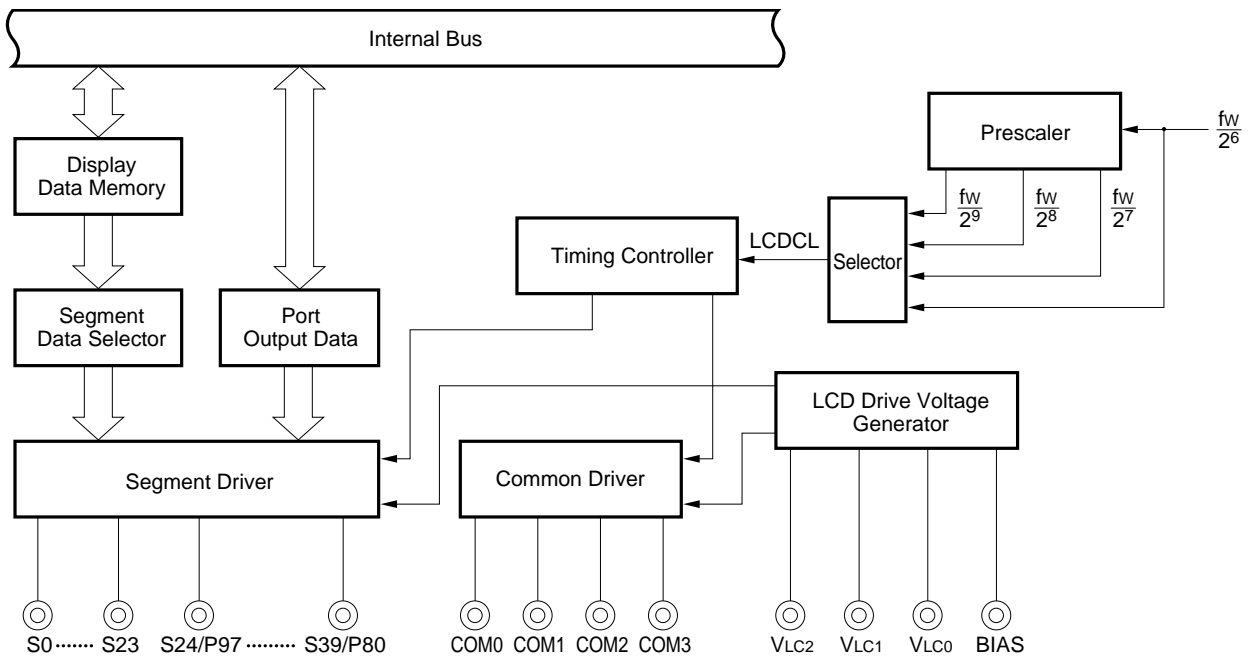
Internal Bus

Display Data Memory

Segment Data Selector

Port Output Data

Prescaler

$\frac{fw}{2^6}$

$\frac{fw}{2^9}$ $\frac{fw}{2^8}$ $\frac{fw}{2^7}$

Timing Controller

LCDCL

Selector

LCD Drive Voltage Generator

Segment Driver

Common Driver

S0 ······· S23 S24/P97 ········· S39/P80

COM0 COM1 COM2 COM3

$V_{LC2}$ $V_{LC1}$ $V_{LC0}$ BIAS